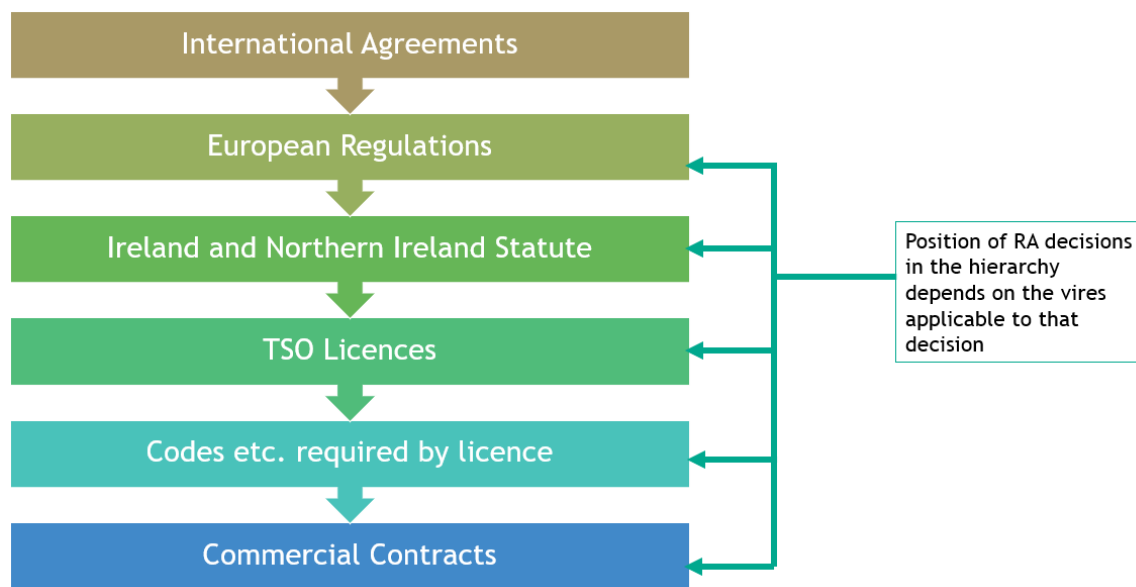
International Agreements

European Regulations

Ireland and Northern Ireland Statute

TSO Licences

Codes etc. required by licence

Commercial Contracts

Position of RA decisions in the hierarchy depends on the vires applicable to that decision